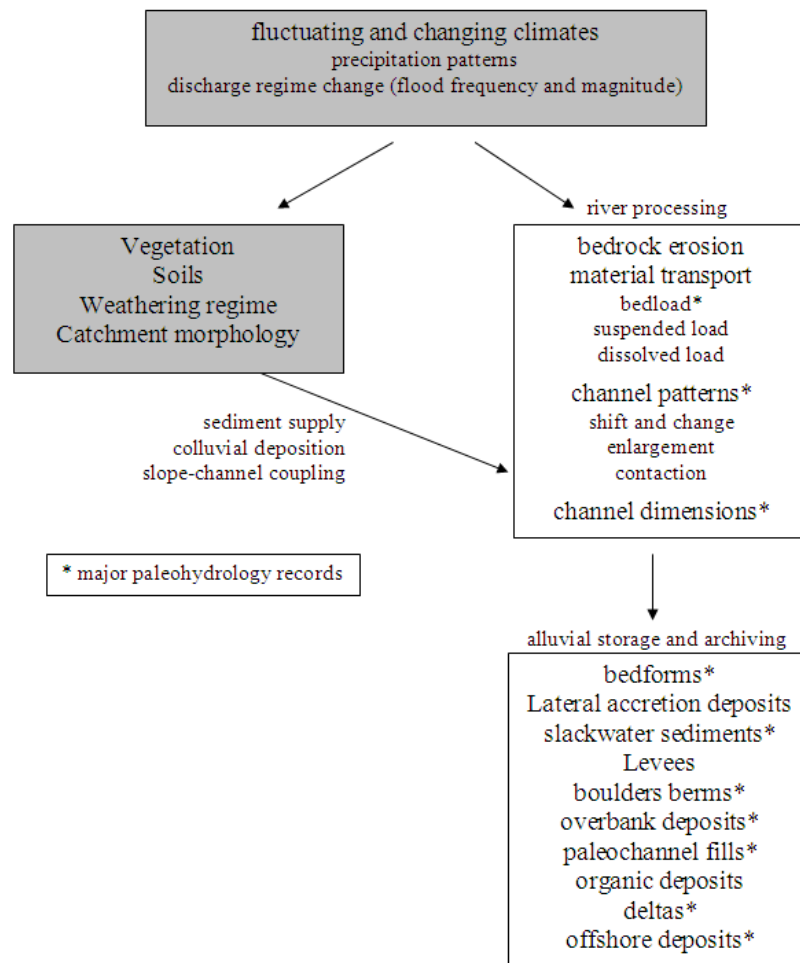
fluctuating and changing climates
precipitation patterns
discharge regime change (flood frequency and magnitude)

Vegetation
Soils
Weathering regime
Catchment morphology

river processing

bedrock erosion
material transport
bedload*
suspended load
dissolved load
channel patterns*
shift and change
enlargement
contaction
channel dimensions*

sediment supply
colluvial deposition
slope-channel coupling

* major paleohydrology records

alluvial storage and archiving

bedforms*
Lateral accretion deposits
slackwater sediments*
Levees
boulders berms*
overbank deposits*
paleochannel fills*
organic deposits
deltas*
offshore deposits*